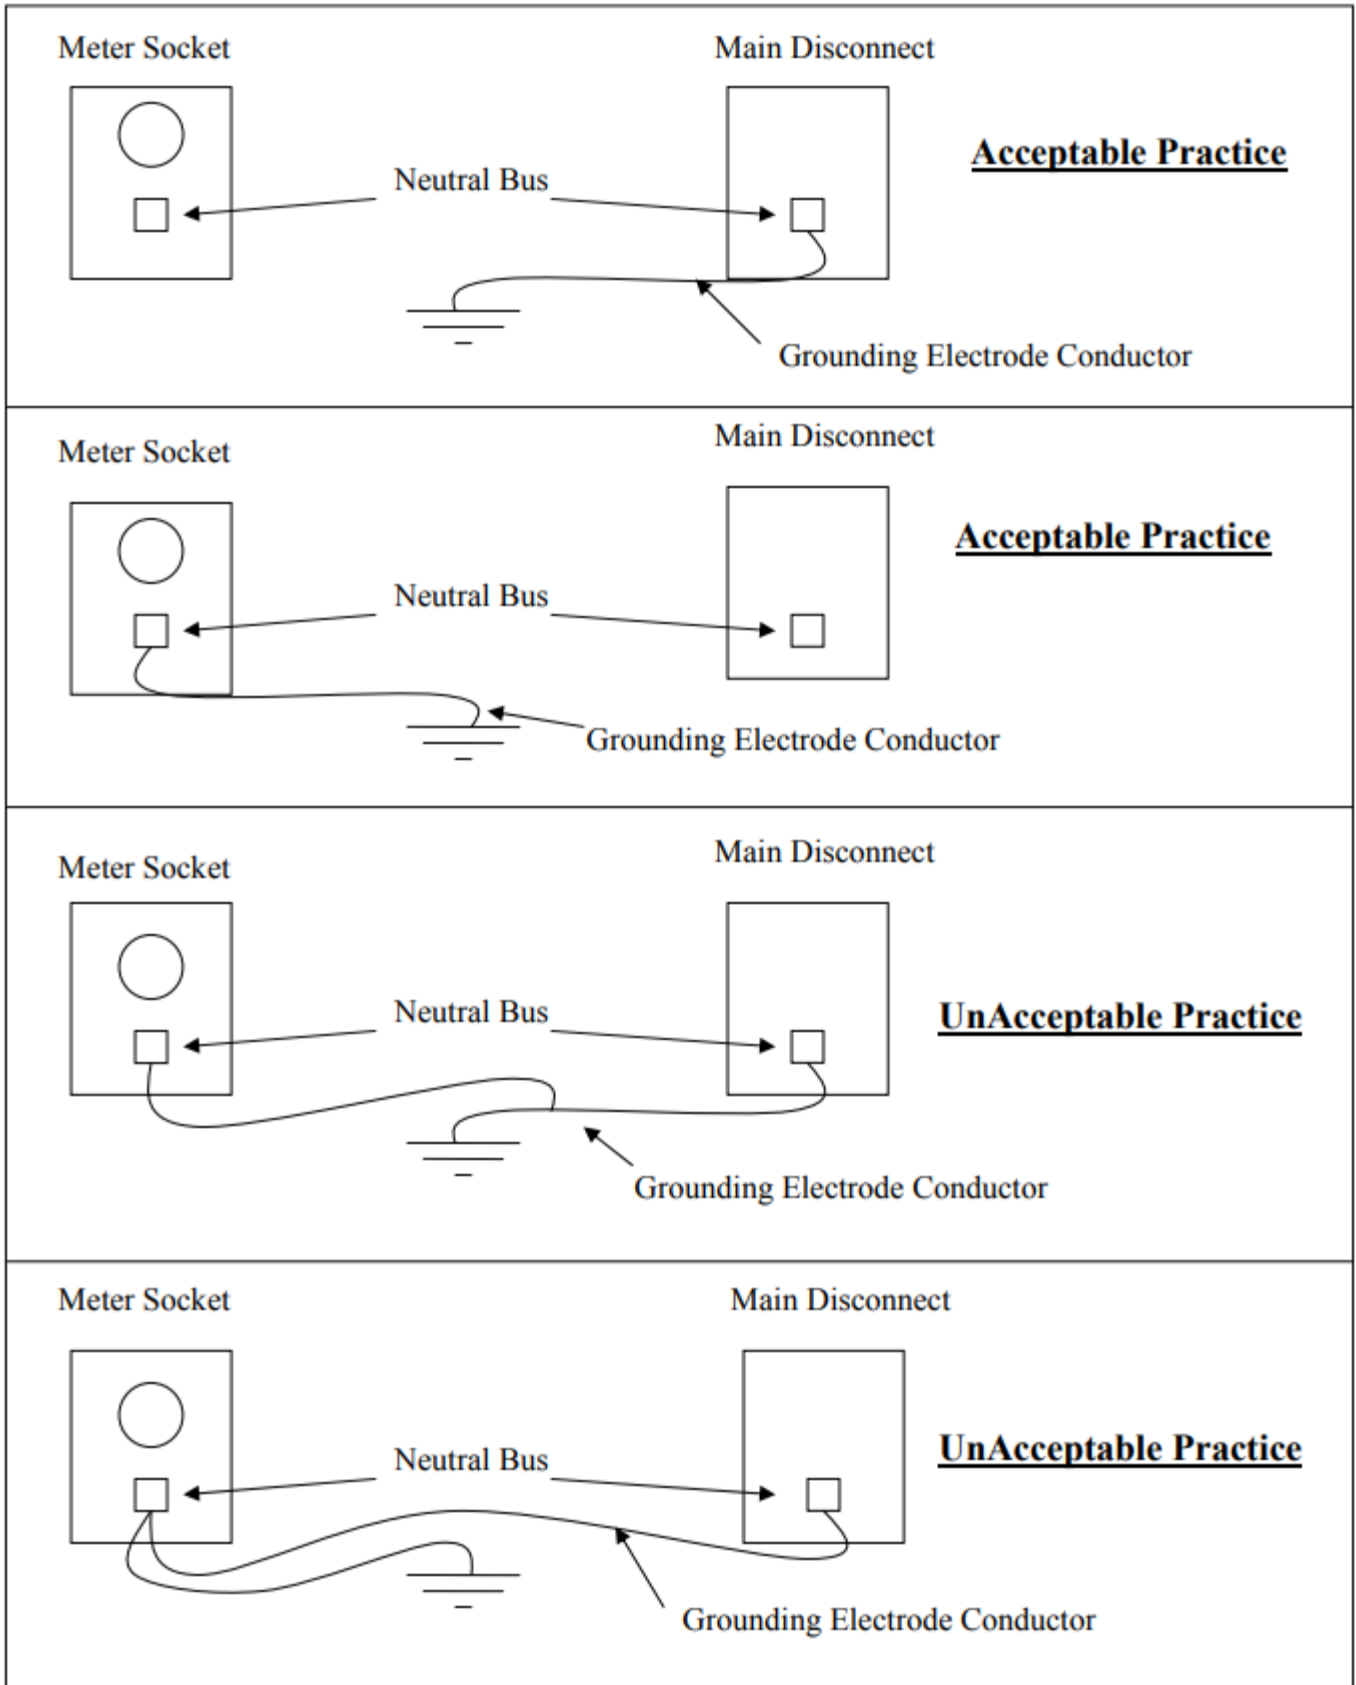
Meter Socket

Main Disconnect

Acceptable Practice

Neutral Bus

Grounding Electrode Conductor

Meter Socket

Main Disconnect

Acceptable Practice

Neutral Bus

Grounding Electrode Conductor

Meter Socket

Main Disconnect

UnAcceptable Practice

Neutral Bus

Grounding Electrode Conductor

Meter Socket

Main Disconnect

UnAcceptable Practice

Neutral Bus

Grounding Electrode Conductor